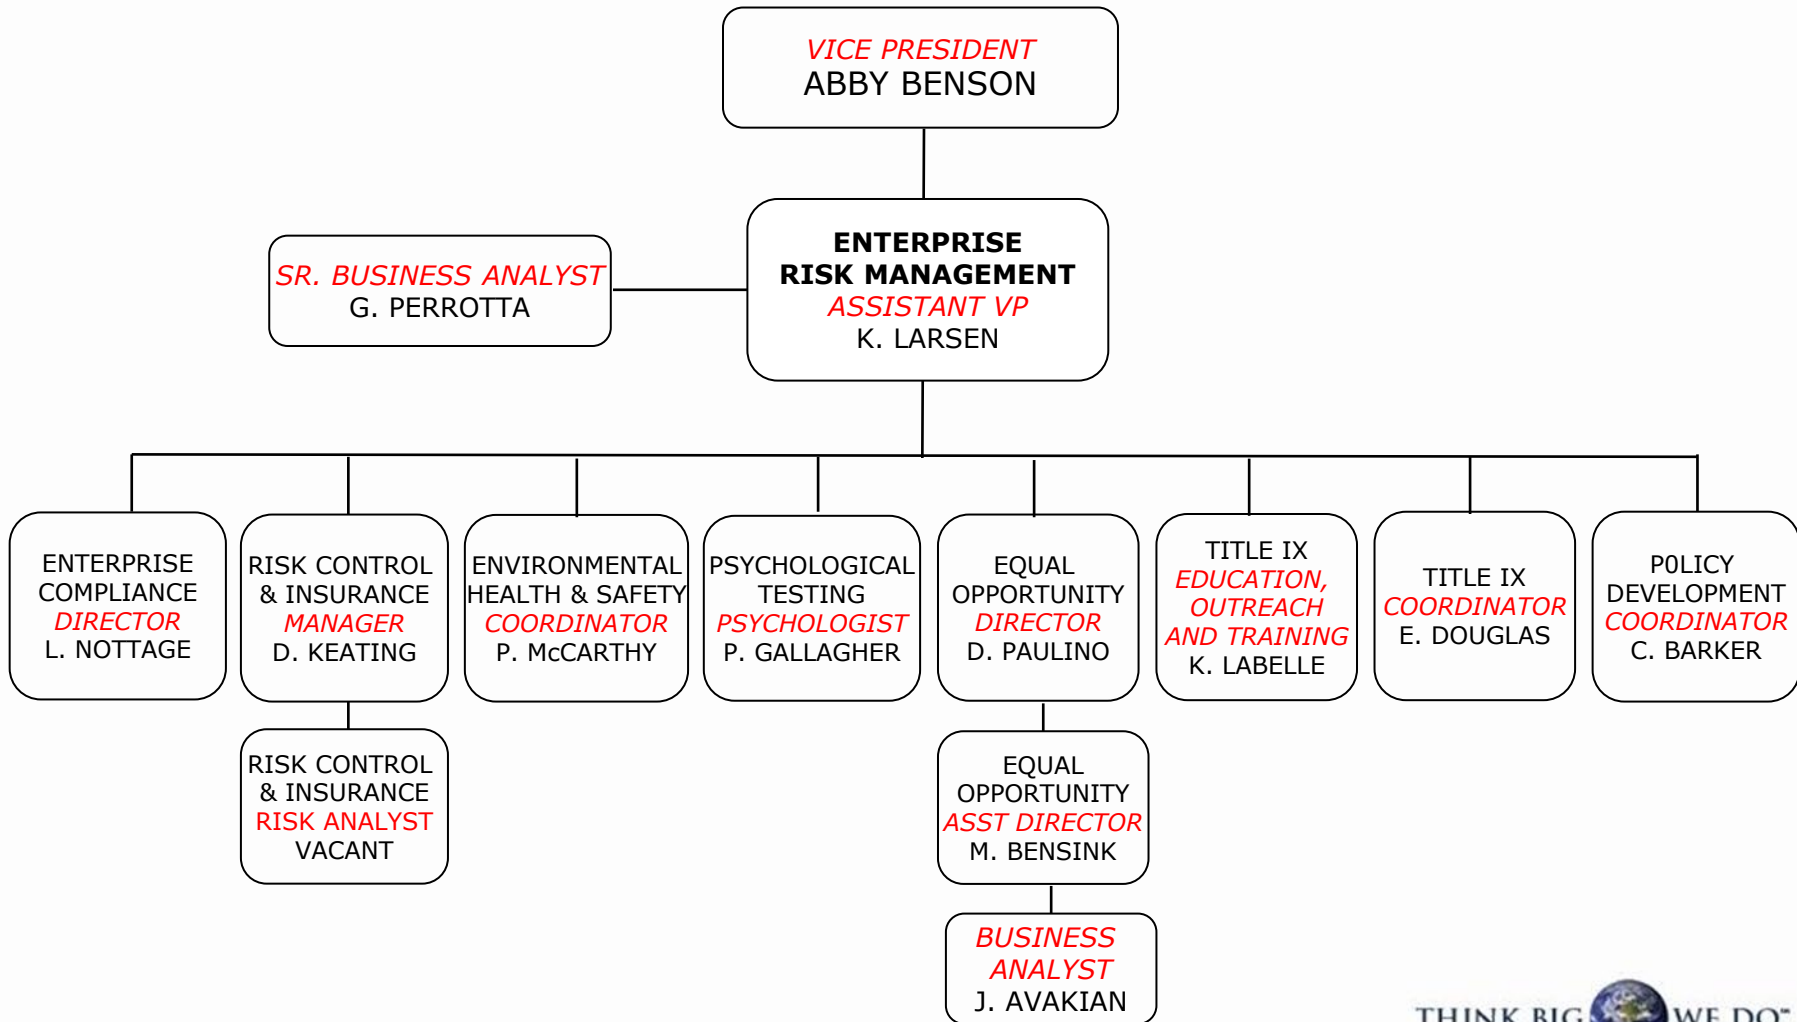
VICE PRESIDENT
ABBY BENSON

SR. BUSINESS ANALYST
G. PERROTTA

ENTERPRISE
RISK MANAGEMENT
ASSISTANT VP
K. LARSEN

ENTERPRISE COMPLIANCE
DIRECTOR
L. NOTTAGE

RISK CONTROL & INSURANCE
MANAGER
D. KEATING

RISK CONTROL & INSURANCE
RISK ANALYST
VACANT

ENVIRONMENTAL HEALTH & SAFETY
COORDINATOR
P. McCARTHY

PSYCHOLOGICAL TESTING
PSYCHOLOGIST
P. GALLAGHER

EQUAL OPPORTUNITY
DIRECTOR
D. PAULINO

EQUAL OPPORTUNITY
ASST DIRECTOR
M. BENSINK

BUSINESS ANALYST
J. AVAKIAN

TITLE IX
EDUCATION, OUTREACH AND TRAINING
K. LABELLE

TITLE IX
COORDINATOR
E. DOUGLAS

P0LICY DEVELOPMENT
COORDINATOR
C. BARKER

THINK BIG WE DO